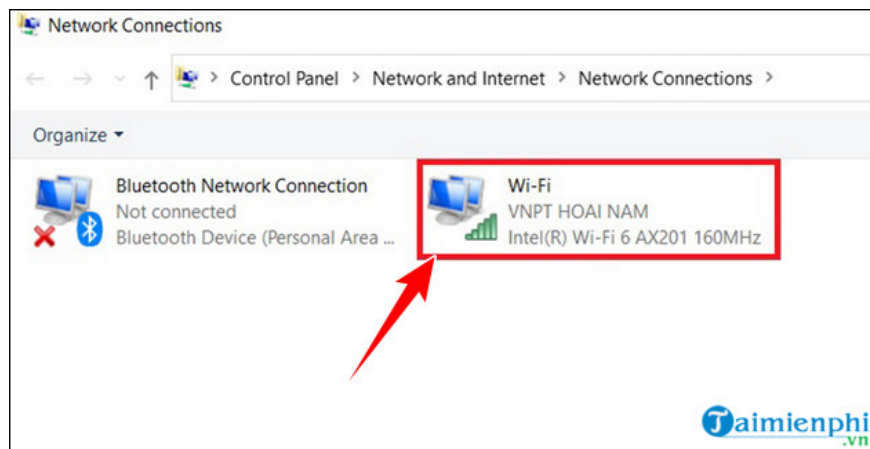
Network Connections

Control Panel > Network and Internet > Network Connections >

Organize ▾

Bluetooth Network Connection
Not connected
Bluetooth Device (Personal Area ...

Wi-Fi
VNPT HOAI NAM
Intel(R) Wi-Fi 6 AX201 160MHz

Taimienphi
.vn